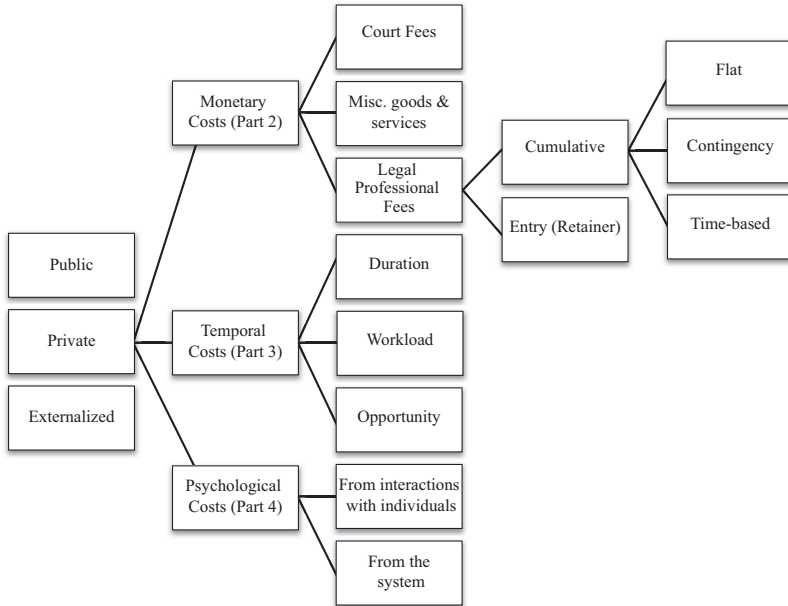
Public

Private

Externalized

Monetary Costs (Part 2)

Court Fees

Misc. goods & services

Legal Professional Fees

Cumulative

Entry (Retainer)

Flat

Contingency

Time-based

Temporal Costs (Part 3)

Duration

Workload

Opportunity

Psychological Costs (Part 4)

From interactions with individuals

From the system